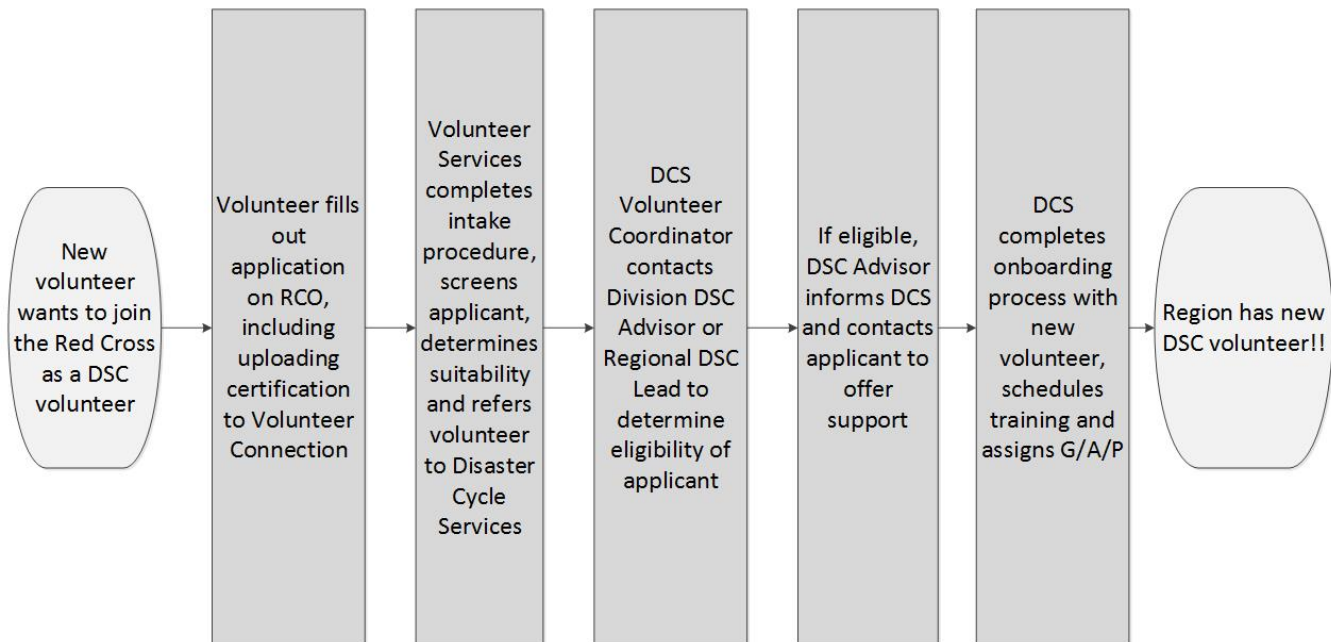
New volunteer wants to join the Red Cross as a DSC volunteer

Volunteer fills out application on RCO, including uploading certification to Volunteer Connection

Volunteer Services completes intake procedure, screens applicant, determines suitability and refers volunteer to Disaster Cycle Services

DCS Volunteer Coordinator contacts Division DSC Advisor or Regional DSC Lead to determine eligibility of applicant

If eligible, DSC Advisor informs DCS and contacts applicant to offer support

DCS completes onboarding process with new volunteer, schedules training and assigns G/A/P

Region has new DSC volunteer!!